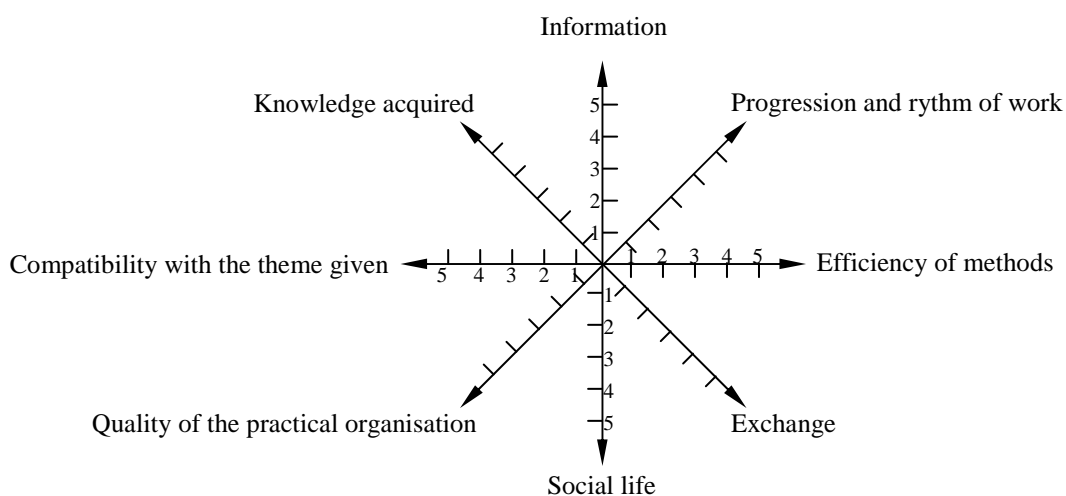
Information

Knowledge acquired

Progression and rythm of work

5
4
3
2
1

Compatibility with the theme given

5 4 3 2 1

1 2 3 4 5

Efficiency of methods

1
2
3
4
5

Quality of the practical organisation

Exchange

Social life